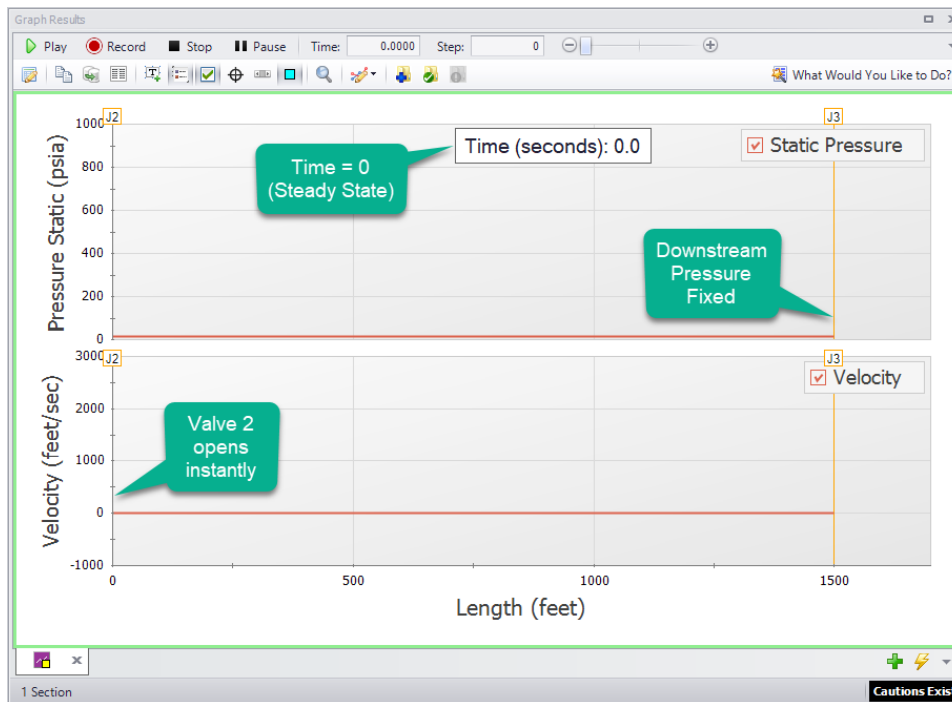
Graph Results

Play Record Stop Pause Time: 0.0000 Step: 0

What Would You Like to Do?

J2 J3

1000
800
600
400
200
0

Pressure Static (psia)

Time (seconds): 0.0

Time = 0
(Steady State)

Static Pressure

Downstream
Pressure
Fixed

3000 J2 J3
2000
1000
0
-1000

Velocity (feet/sec)

Valve 2
opens
instantly

Velocity

0 500 1000 1500

Length (feet)

1 Section

Cautions Exis